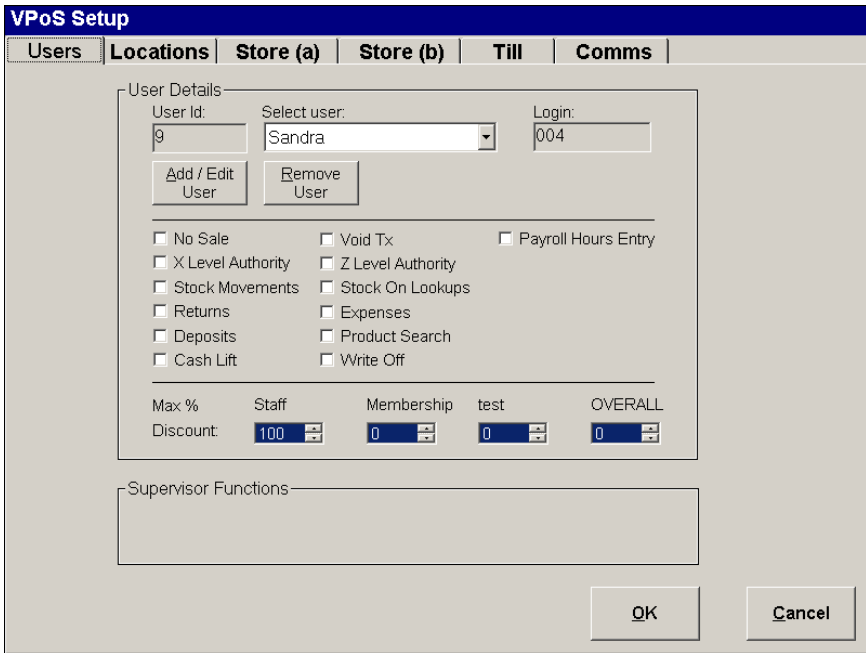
VPoS Setup

Users | Locations | Store (a) | Store (b) | Till | Comms

User Details

User Id: 9

Select user: Sandra

Login: 004

Add / Edit User

Remove User

No Sale
X Level Authority
Stock Movements
Returns
Deposits
Cash Lift

Void Tx
Z Level Authority
Stock On Lookups
Expenses
Product Search
Write Off

Payroll Hours Entry

Max % Discount:

Staff 100

Membership 0

test 0

OVERALL 0

Supervisor Functions

OK

Cancel